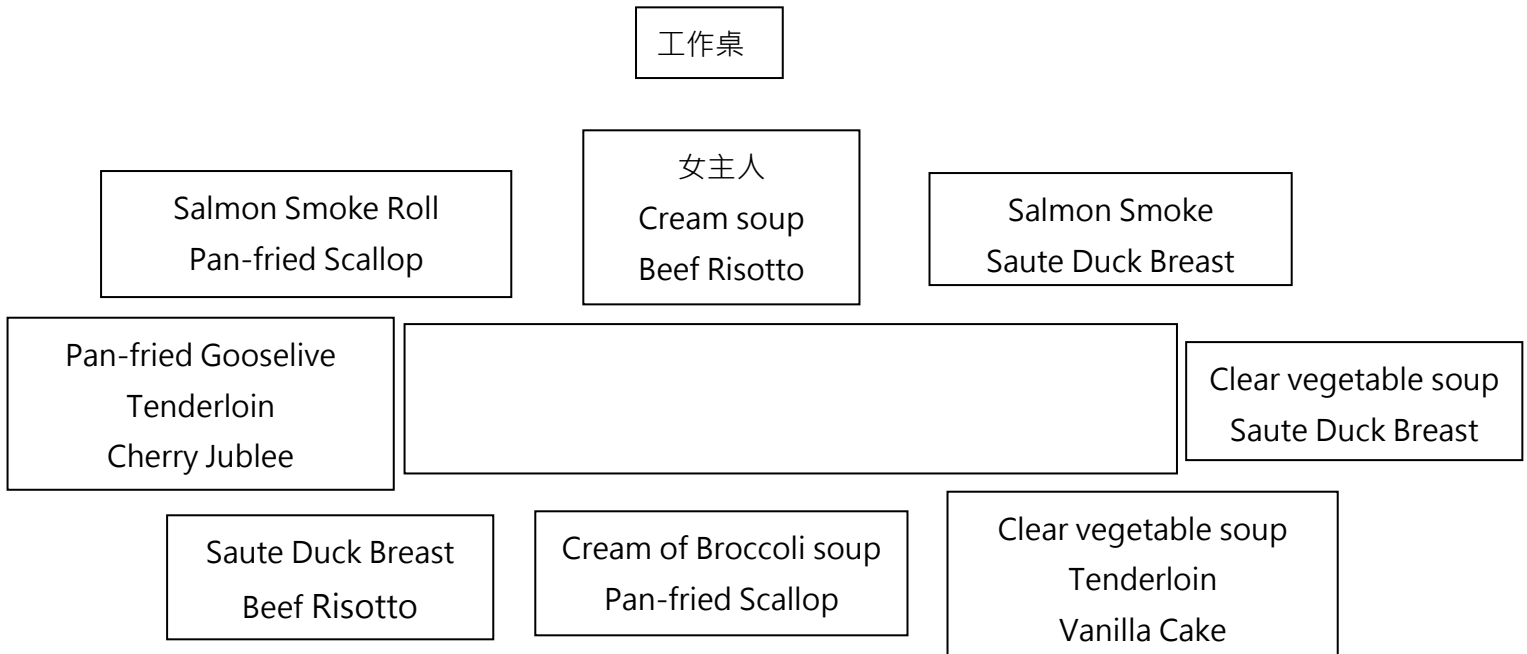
工作桌

Salmon Smoke Roll
Pan-fried Scallop

女主人
Cream soup
Beef Risotto

Salmon Smoke
Saute Duck Breast

Pan-fried Gooselive
Tenderloin
Cherry Jublee

Clear vegetable soup
Saute Duck Breast

Saute Duck Breast
Beef Risotto

Cream of Broccoli soup
Pan-fried Scallop

Clear vegetable soup
Tenderloin
Vanilla Cake